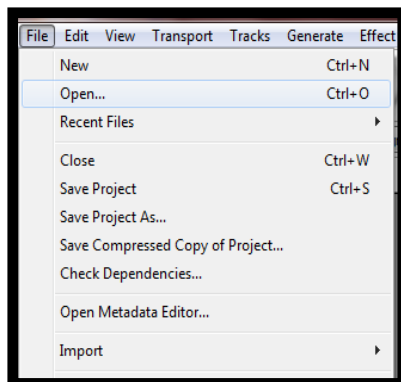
File Edit View Transport Tracks Generate Effect

New Ctrl+N
Open... Ctrl+O
Recent Files

Close Ctrl+W
Save Project Ctrl+S
Save Project As...
Save Compressed Copy of Project...
Check Dependencies...

Open Metadata Editor...

Import